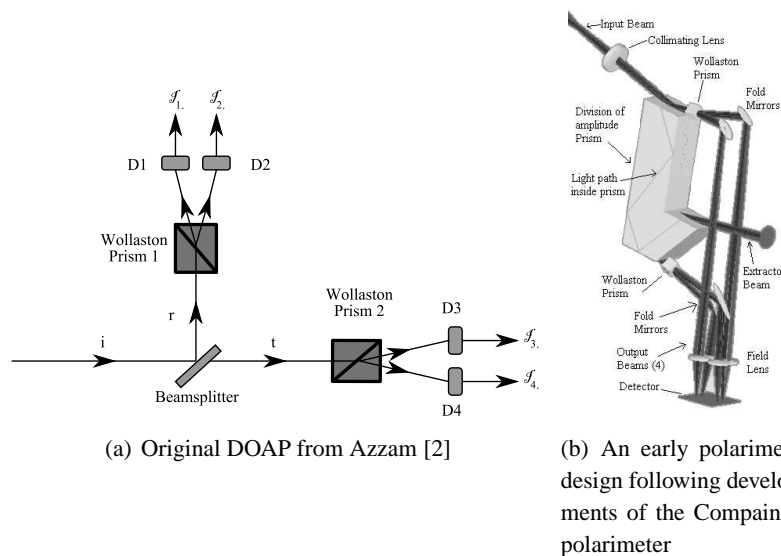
$\mathcal{I}_1$ $\mathcal{I}_2$

D1 D2

Wollaston Prism 1

r

i

Beamsplitter

t

Wollaston Prism 2

D3

D4

$\mathcal{I}_3$

$\mathcal{I}_4$

(a) Original DOAP from Azzam [2]

Input Beam

Collimating Lens

Wollaston Prism

Fold Mirrors

Division of amplitude Prism

Light path inside prism

Extractor Beam

Wollaston Prism

Fold Mirrors

Output Beams (4)

Field Lens

Detector

(b) An early polarime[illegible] design following develo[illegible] ments of the Compain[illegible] polarimeter